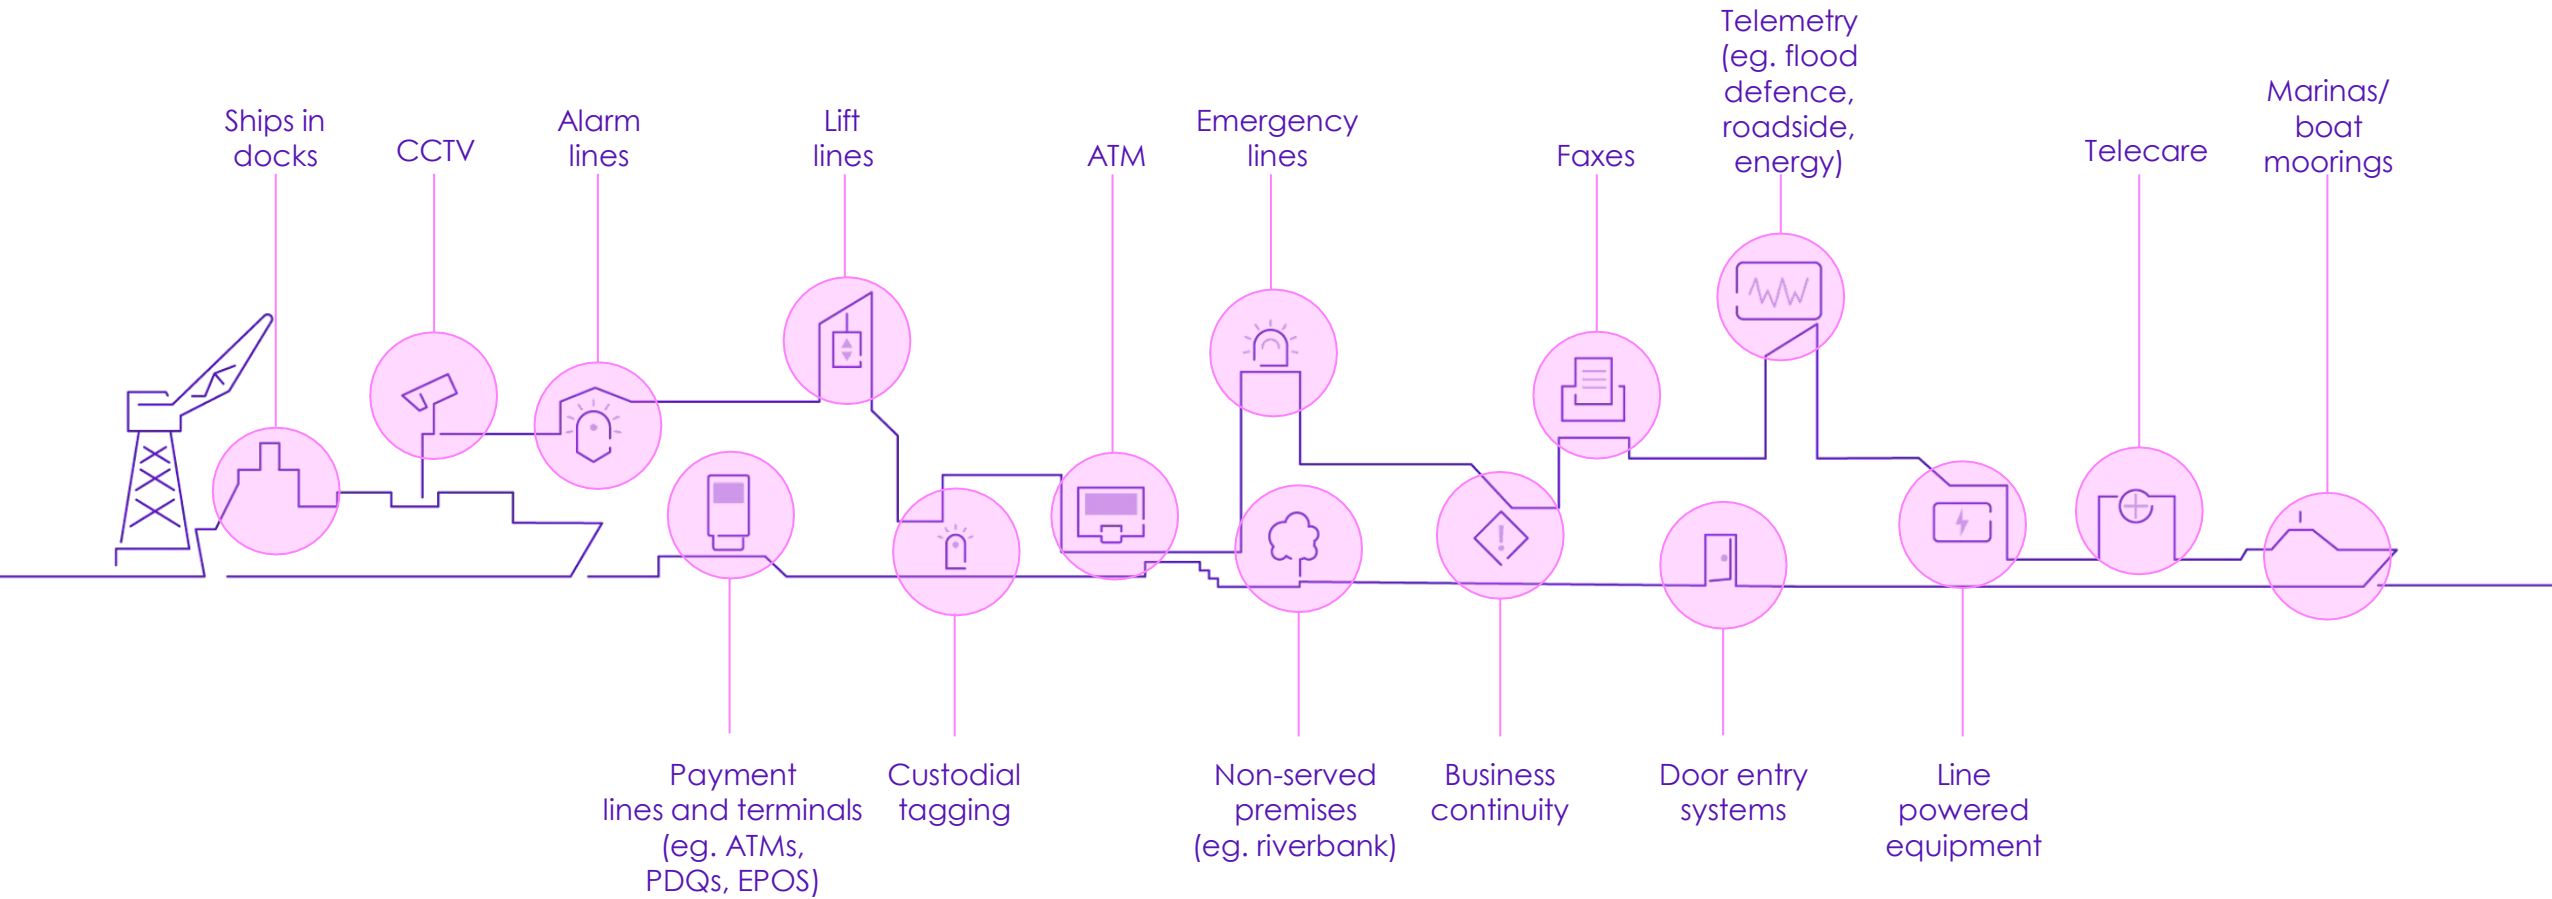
Ships in docks

CCTV

Alarm lines

Lift lines

ATM

Emergency lines

Faxes

Telemetry (eg. flood defence, roadside, energy)

Telecare

Marinas/ boat moorings

Payment lines and terminals (eg. ATMs, PDQs, EPOS)

Custodial tagging

Non-served premises (eg. riverbank)

Business continuity

Door entry systems

Line powered equipment